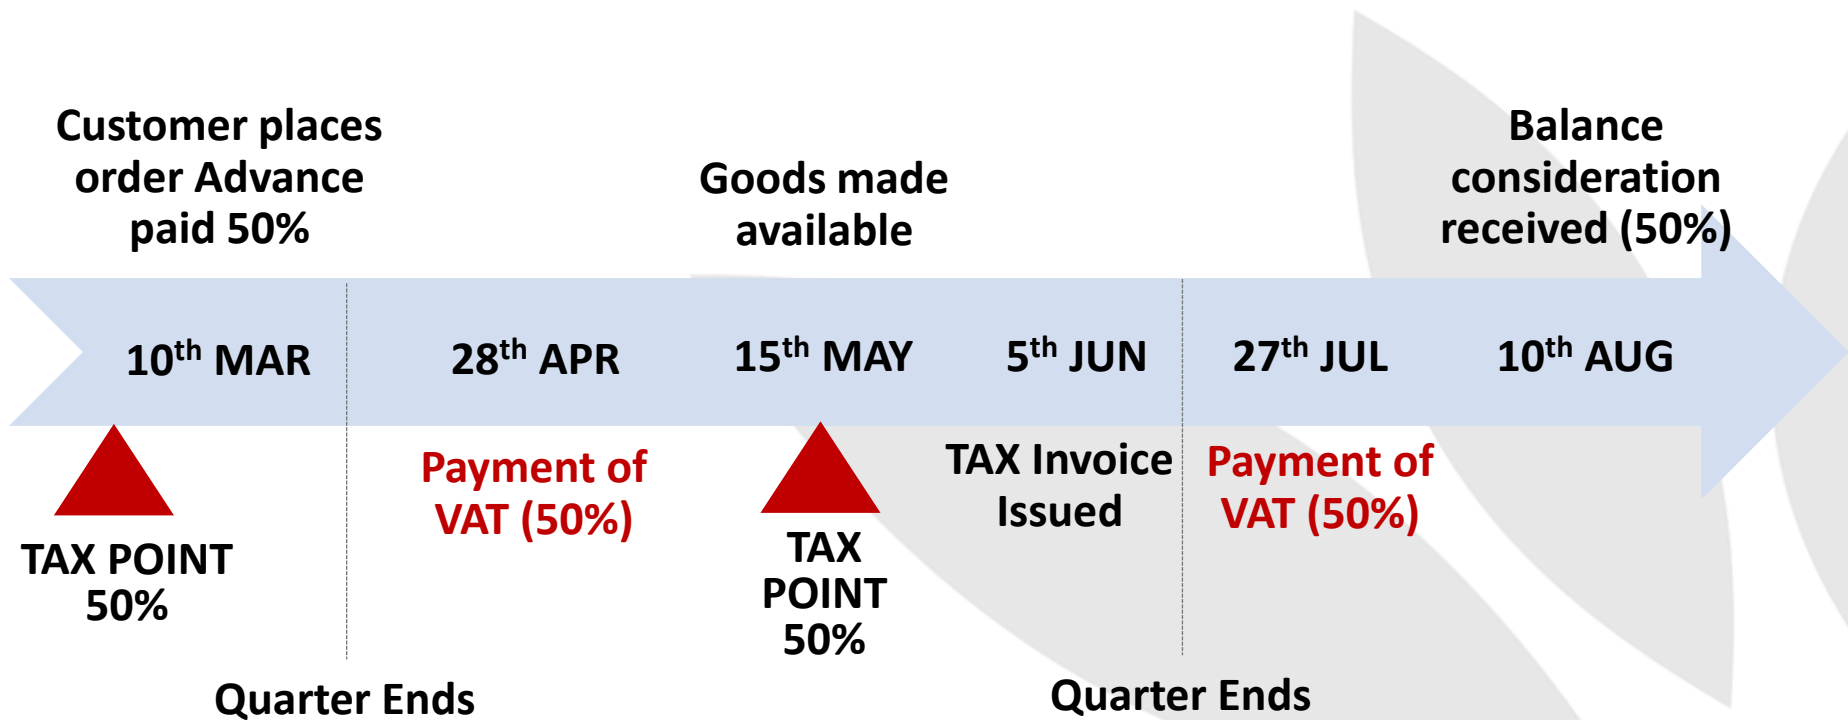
Customer places order Advance paid 50%

Goods made available

Balance consideration received (50%)

$10^{th}$ MAR

$28^{th}$ APR

$15^{th}$ MAY

$5^{th}$ JUN

$27^{th}$ JUL

$10^{th}$ AUG

TAX POINT 50%

Payment of VAT (50%)

TAX POINT 50%

TAX Invoice Issued

Payment of VAT (50%)

Quarter Ends

Quarter Ends